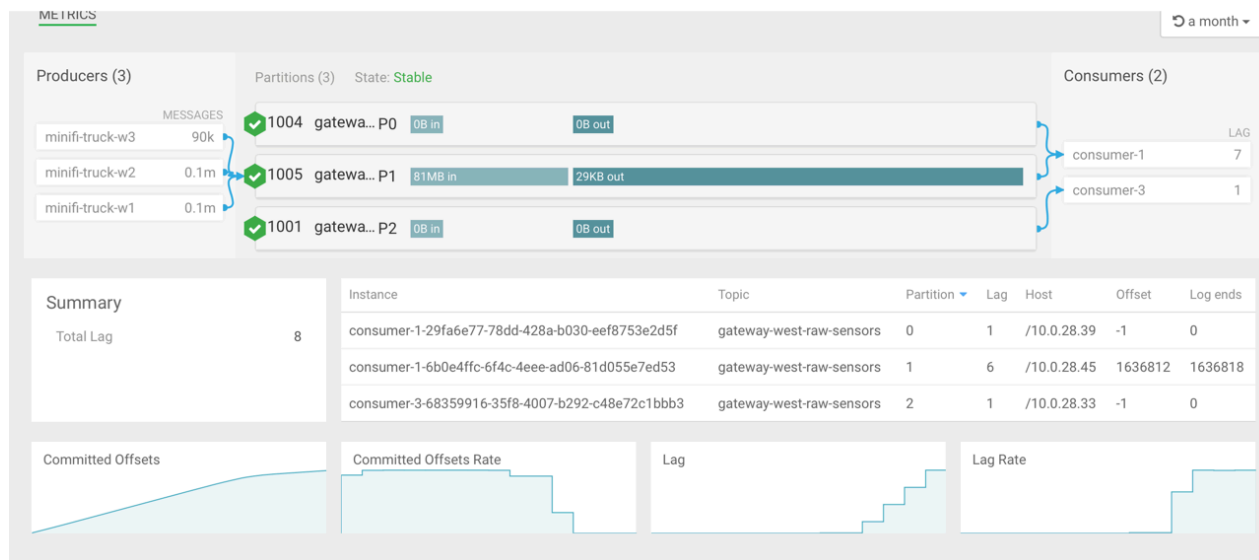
METRICS

a month

Producers (3)

MESSAGES

| | |
|---|---|
| minifi-truck-w3 | 90k |
| minifi-truck-w2 | 0.1m |
| minifi-truck-w1 | 0.1m |

Partitions (3) State: Stable

1004 gatewa... P0 0B in 0B out

1005 gatewa... P1 81MB in 29KB out

1001 gatewa... P2 0B in 0B out

Consumers (2)

LAG

| | |
|---|---|
| consumer-1 | 7 |
| consumer-3 | 1 |

Summary

Total Lag 8

| Instance | Topic | Partition | Lag | Host | Offset | Log ends |
|---|---|---|---|---|---|---|
| consumer-1-29fa6e77-78dd-428a-b030-eef8753e2d5f | gateway-west-raw-sensors | 0 | 1 | /10.0.28.39 | -1 | 0 |
| consumer-1-6b0e4ffc-6f4c-4eee-ad06-81d055e7ed53 | gateway-west-raw-sensors | 1 | 6 | /10.0.28.45 | 1636812 | 1636818 |
| consumer-3-68359916-35f8-4007-b292-c48e72c1bbb3 | gateway-west-raw-sensors | 2 | 1 | /10.0.28.33 | -1 | 0 |

Committed Offsets

Committed Offsets Rate

Lag

Lag Rate